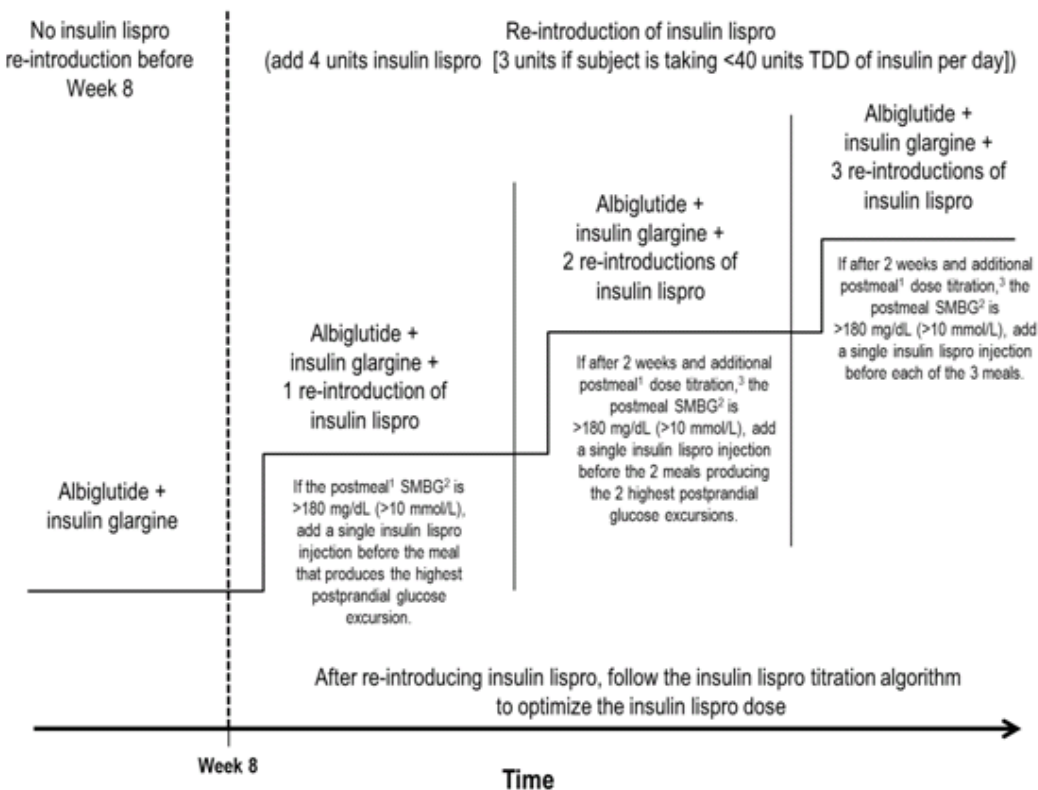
No insulin lispro re-introduction before Week 8

Re-introduction of insulin lispro (add 4 units insulin lispro [3 units if subject is taking <40 units TDD of insulin per day])

Albiglutide + insulin glargine + 3 re-introductions of insulin lispro

Albiglutide + insulin glargine + 2 re-introductions of insulin lispro

If after 2 weeks and additional postmeal$^1$ dose titration,$^3$ the postmeal SMBG$^2$ is >180 mg/dL (>10 mmol/L), add a single insulin lispro injection before each of the 3 meals.

Albiglutide + insulin glargine + 1 re-introduction of insulin lispro

If after 2 weeks and additional postmeal$^1$ dose titration,$^3$ the postmeal SMBG$^2$ is >180 mg/dL (>10 mmol/L), add a single insulin lispro injection before the 2 meals producing the 2 highest postprandial glucose excursions.

Albiglutide + insulin glargine

If the postmeal$^1$ SMBG$^2$ is >180 mg/dL (>10 mmol/L), add a single insulin lispro injection before the meal that produces the highest postprandial glucose excursion.

After re-introducing insulin lispro, follow the insulin lispro titration algorithm to optimize the insulin lispro dose

Week 8

Time